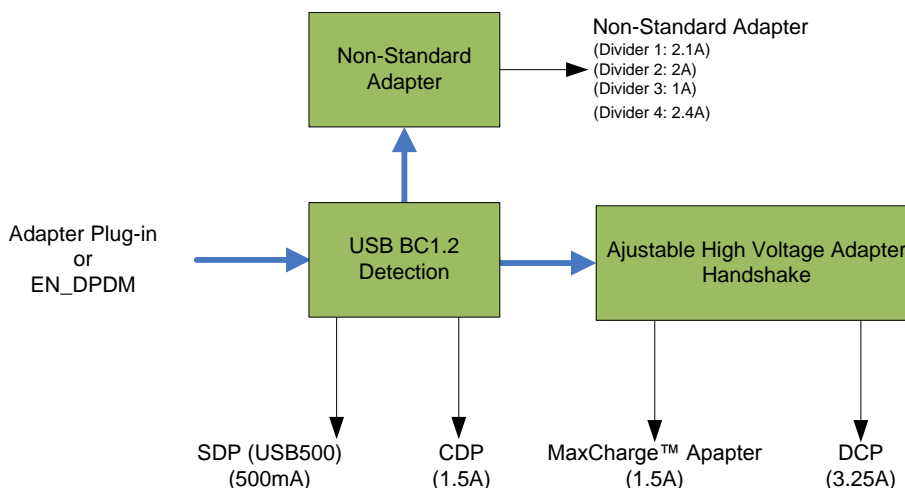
Non-Standard Adapter

Non-Standard Adapter
(Divider 1: 2.1A)
(Divider 2: 2A)
(Divider 3: 1A)
(Divider 4: 2.4A)

Adapter Plug-in
or
EN_DPDM

USB BC1.2
Detection

Ajustable High Voltage Adapter
Handshake

SDP (USB500)
(500mA)

CDP
(1.5A)

MaxCharge™ Apapter
(1.5A)

DCP
(3.25A)